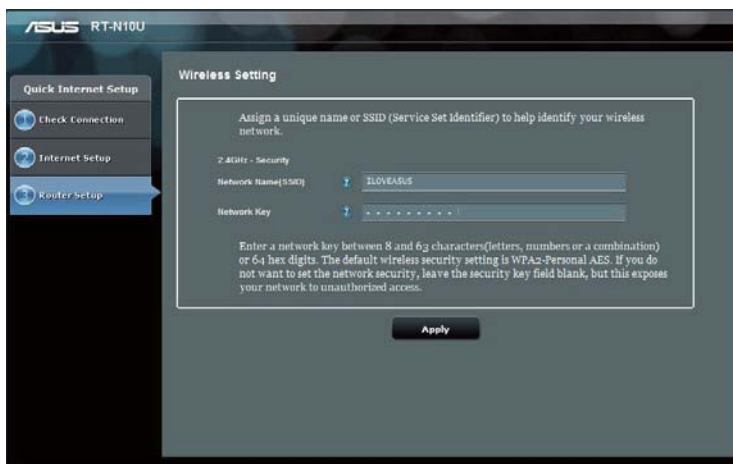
ASUS RT-N10U

Quick Internet Setup

1 Check Connection

2 Internet Setup

3 Router Setup

Wireless Setting

Assign a unique name or SSID (Service Set Identifier) to help identify your wireless network.

2.4GHz - Security

Network Name(SSID) ? ILOVEASUS

Network Key ? • • • • • • • • • •

Enter a network key between 8 and 63 characters(letters, numbers or a combination) or 64 hex digits. The default wireless security setting is WPA2-Personal AES. If you do not want to set the network security, leave the security key field blank, but this exposes your network to unauthorized access.

Apply